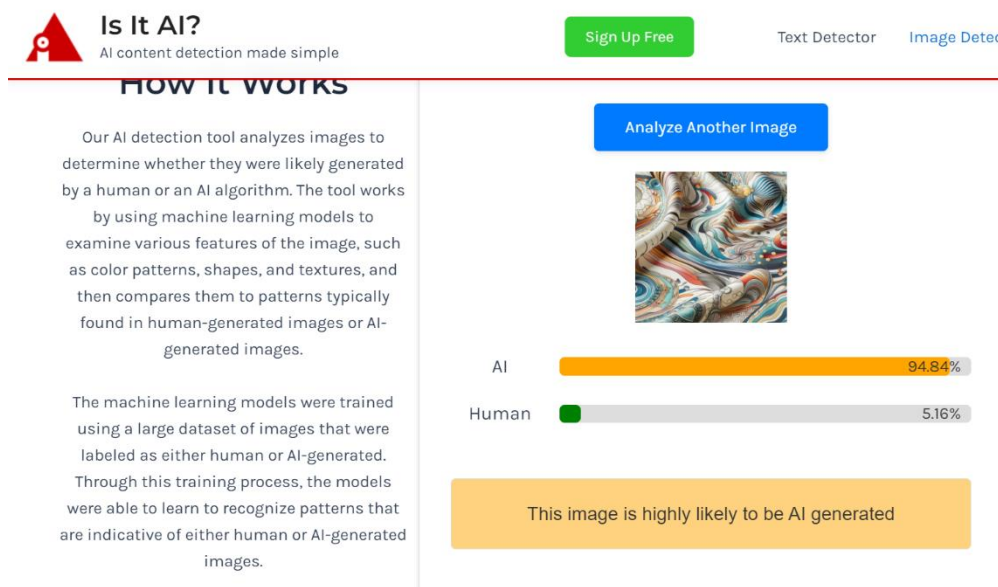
Is It AI?
AI content detection made simple

Sign Up Free

Text Detector

Image Detec

How It Works

Our AI detection tool analyzes images to determine whether they were likely generated by a human or an AI algorithm. The tool works by using machine learning models to examine various features of the image, such as color patterns, shapes, and textures, and then compares them to patterns typically found in human-generated images or AI-generated images.

The machine learning models were trained using a large dataset of images that were labeled as either human or AI-generated. Through this training process, the models were able to learn to recognize patterns that are indicative of either human or AI-generated images.

Analyze Another Image

AI 94.84%

Human 5.16%

This image is highly likely to be AI generated